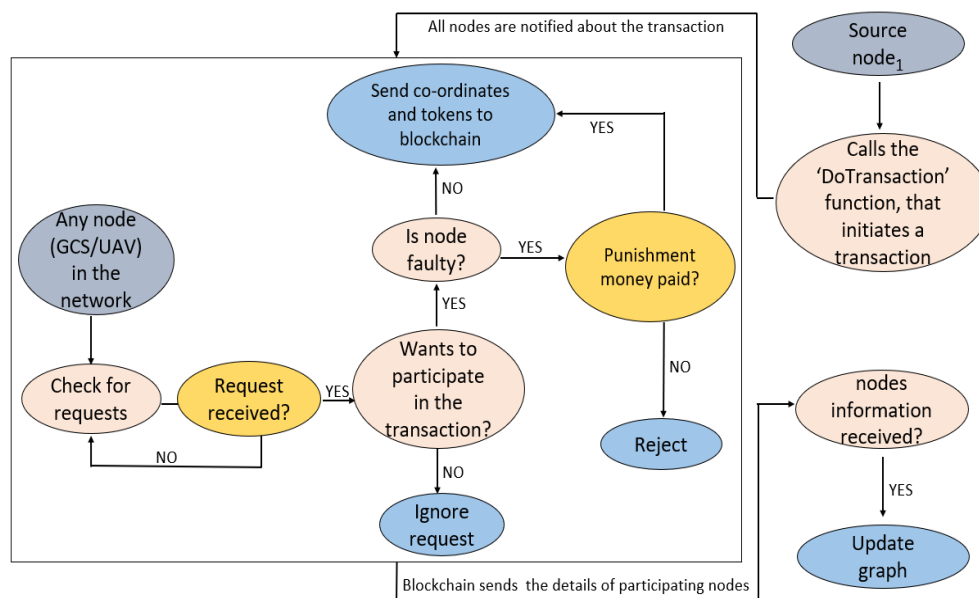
All nodes are notified about the transaction

Source node$_1$

Calls the 'DoTransaction' function, that initiates a transaction

Send co-ordinates and tokens to blockchain

YES

NO

Any node (GCS/UAV) in the network

Is node faulty?

YES

Punishment money paid?

YES

Wants to participate in the transaction?

Check for requests

Request received?

YES

NO

NO

Reject

NO

nodes information received?

Ignore request

YES

Update graph

Blockchain sends the details of participating nodes